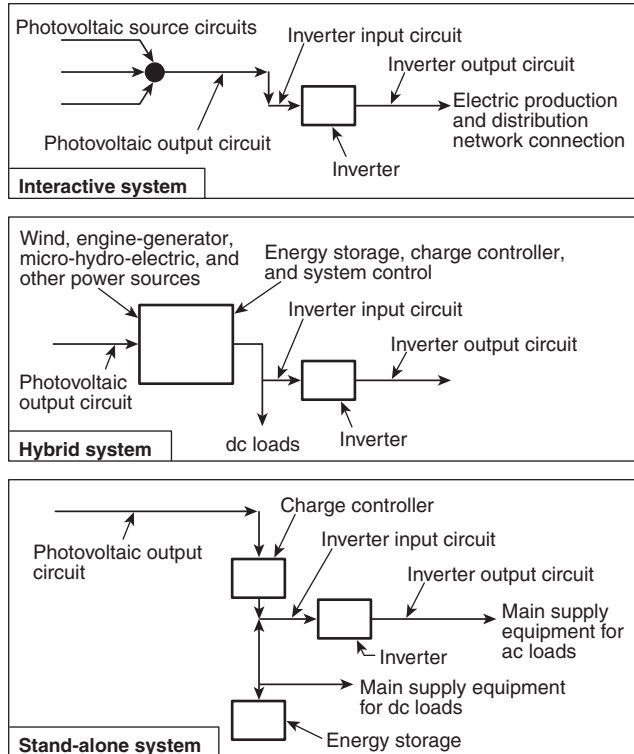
Photovoltaic source circuits

Inverter input circuit

Inverter output circuit

Electric production and distribution network connection

Photovoltaic output circuit

Inverter

Interactive system

Wind, engine-generator, micro-hydro-electric, and other power sources

Energy storage, charge controller, and system control

Inverter input circuit

Inverter output circuit

Photovoltaic output circuit

dc loads

Inverter

Hybrid system

Charge controller

Photovoltaic output circuit

Inverter input circuit

Inverter output circuit

Main supply equipment for ac loads

Inverter

Main supply equipment for dc loads

Energy storage

Stand-alone system